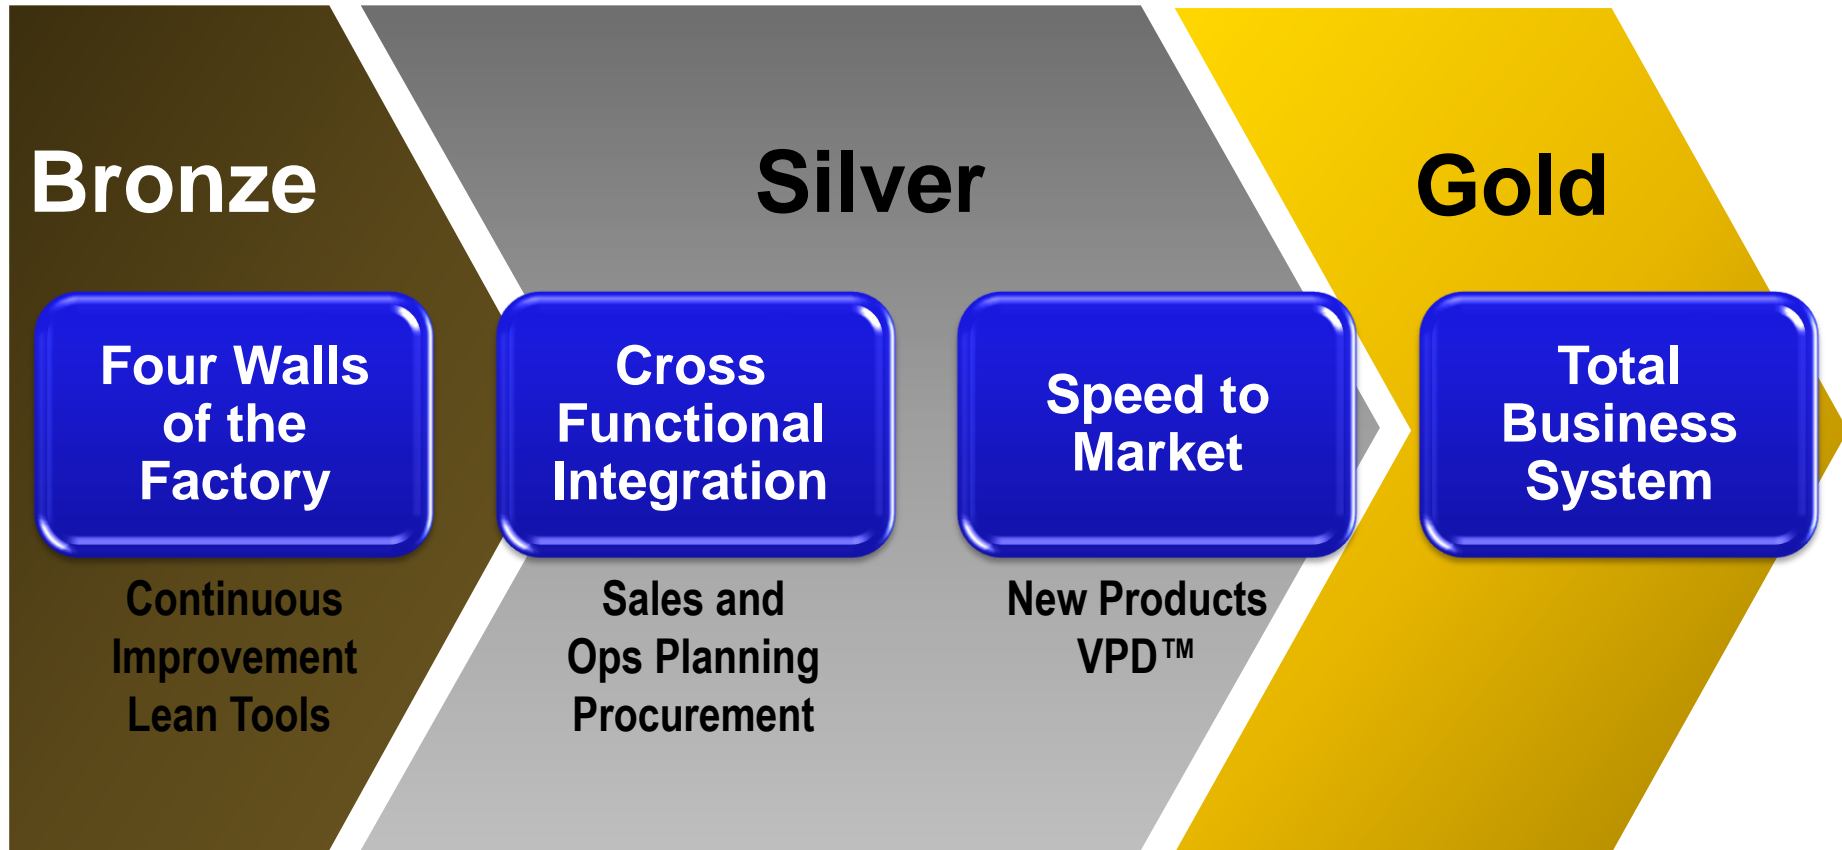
Bronze

Four Walls of the Factory

Continuous Improvement Lean Tools

Silver

Cross Functional Integration

Sales and Ops Planning Procurement

Speed to Market

New Products VPD™

Gold

Total Business System